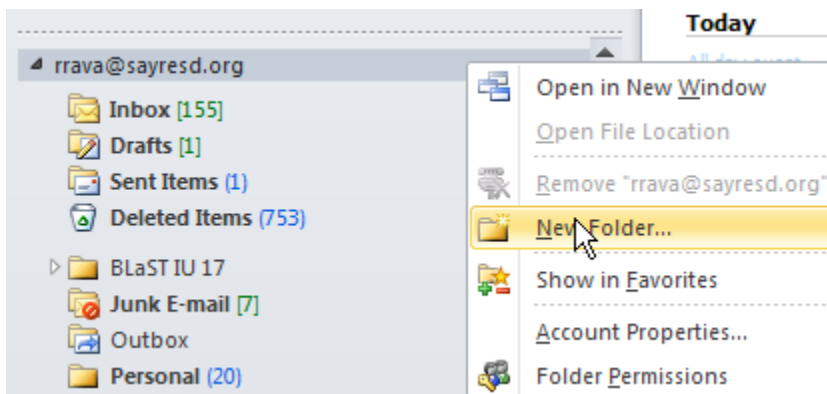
rrava@sayresd.org

Inbox [155]
Drafts [1]
Sent Items (1)
Deleted Items (753)
BLaST IU 17
Junk E-mail [7]
Outbox
Personal (20)

Today
All day event

Open in New Window
Open File Location
Remove "rrava@sayresd.org"
New Folder...
Show in Favorites
Account Properties...
Folder Permissions